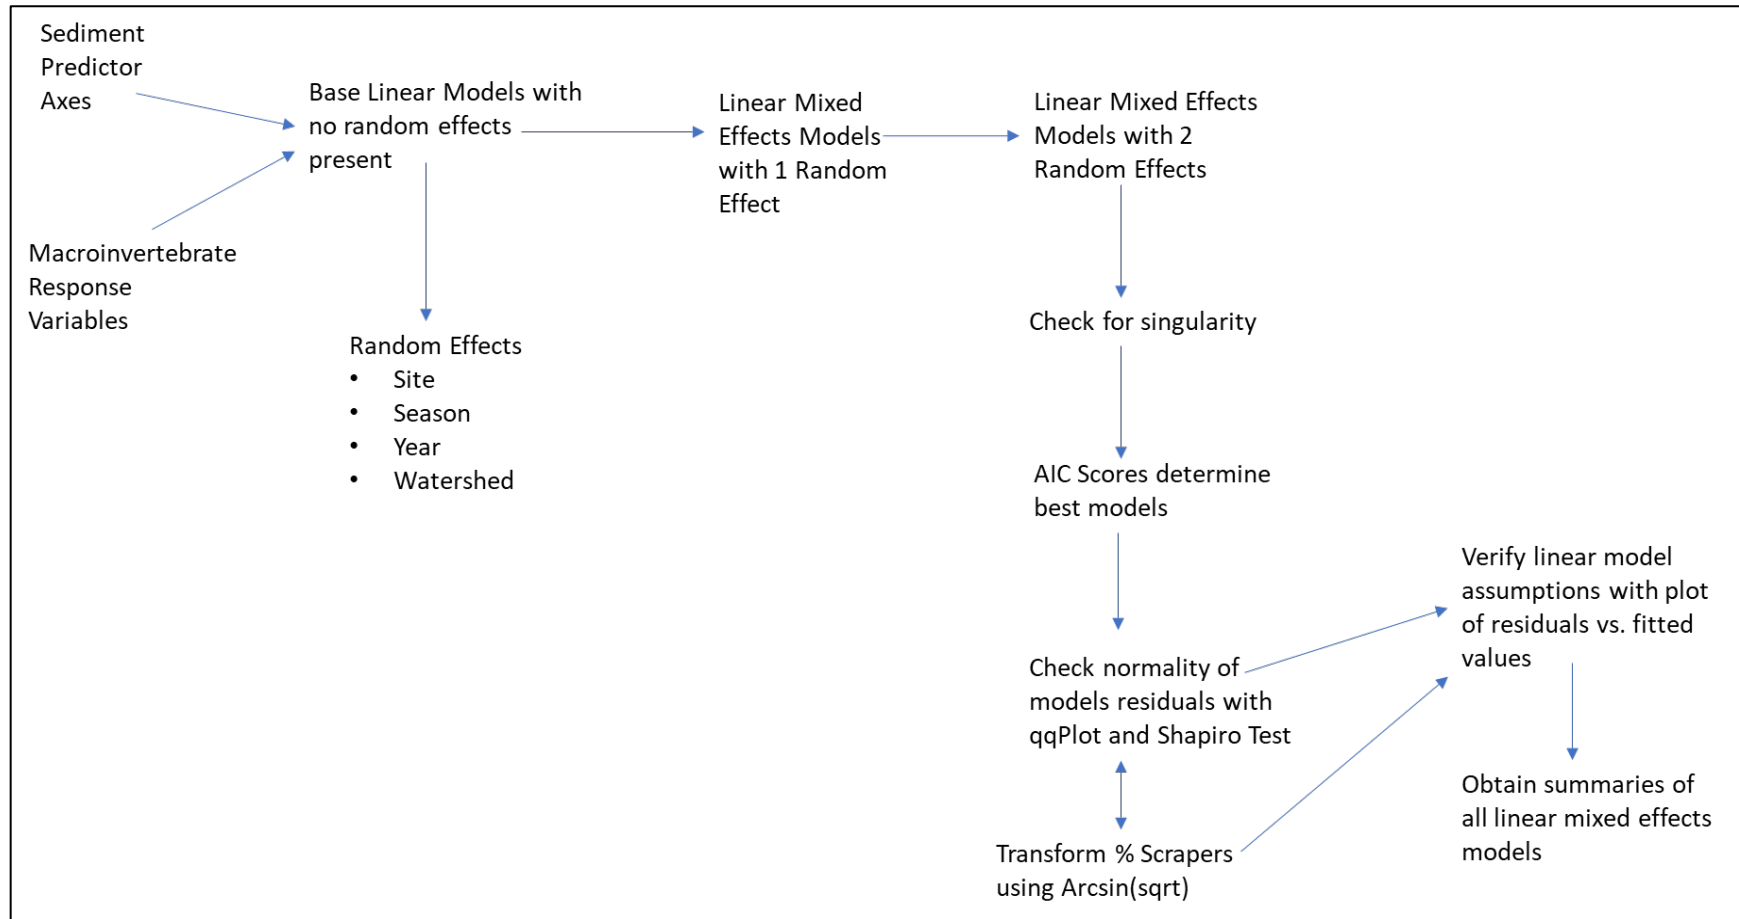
Sediment Predictor Axes

Macroinvertebrate Response Variables

Base Linear Models with no random effects present

Random Effects
• Site
• Season
• Year
• Watershed

Linear Mixed Effects Models with 1 Random Effect

Linear Mixed Effects Models with 2 Random Effects

Check for singularity

AIC Scores determine best models

Check normality of models residuals with qqPlot and Shapiro Test

Transform % Scrapers using Arcsin(sqrt)

Verify linear model assumptions with plot of residuals vs. fitted values

Obtain summaries of all linear mixed effects models